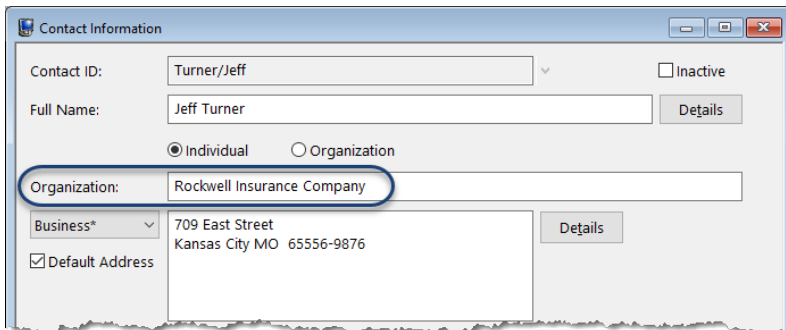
Contact Information

Contact ID: Turner/Jeff

Inactive

Full Name: Jeff Turner

Details

Individual

Organization

Organization: Rockwell Insurance Company

Business*

709 East Street
Kansas City MO 65556-9876

Details

Default Address